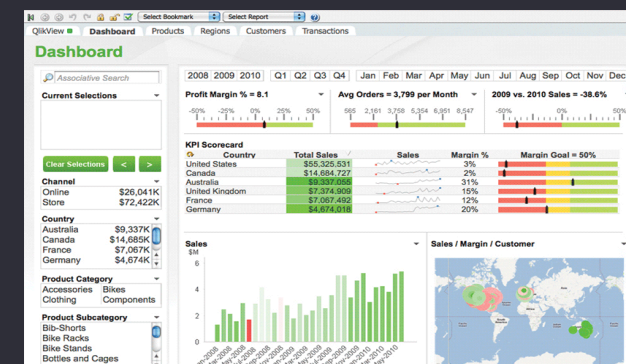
Select Bookmark | Select Report

QlikView | Dashboard | Products | Regions | Customers | Transactions

Dashboard

Associative Search

Current Selections

Clear Selections | < | >

| Channel | |
|---|---|
| Online | $26,041K |
| Store | $72,422K |

| Country | |
|---|---|
| Australia | $9,337K |
| Canada | $14,685K |
| France | $7,067K |
| Germany | $4,674K |

| Product Category | |
|---|---|
| Accessories | Bikes |
| Clothing | Components |

Product Subcategory
Bib-Shorts
Bike Racks
Bike Stands
Bottles and Cages

2008 | 2009 | 2010 | Q1 | Q2 | Q3 | Q4 | Jan | Feb | Mar | Apr | May | Jun | Jul | Aug | Sep | Oct | Nov | Dec

Profit Margin % = 8.1
-50% -25% 0% 25% 50%

Avg Orders = 3,799 per Month
565 2,161 3,758 5,354 6,951 6,547

2009 vs. 2010 Sales = -38.6%
-50% 0% 50%

KPI Scorecard

| Country | Total Sales | Sales | Margin % | Margin Goal = 50% |
|---|---|---|---|---|
| United States | $55,325,531 | | 3% | |
| Canada | $14,684,727 | | 2% | |
| Australia | $9,337,055 | | 31% | |
| United Kingdom | $7,374,905 | | 15% | |
| France | $7,067,492 | | 12% | |
| Germany | $4,674,018 | | 20% | |

Sales
$M
6
4
2
0

Sales / Margin / Customer